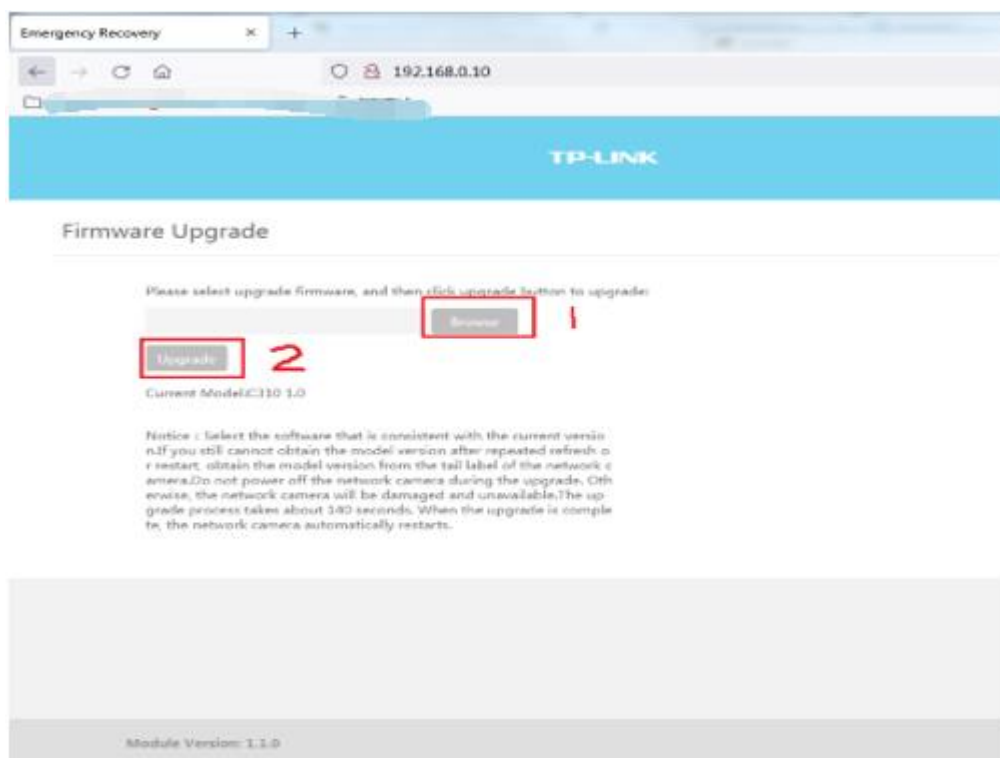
Emergency Recovery × +

192.168.0.10

TP-LINK

Firmware Upgrade

Please select upgrade firmware, and then click upgrade button to upgrade:

Browse 1

Upgrade 2

Current Model:C310 1.0

Notice : Select the software that is consistent with the current version.If you still cannot obtain the model version after repeated refresh or restart, obtain the model version from the tail label of the network camera.Do not power off the network camera during the upgrade. Otherwise, the network camera will be damaged and unavailable.The upgrade process takes about 140 seconds. When the upgrade is complete, the network camera automatically restarts.

Module Version: 1.1.0